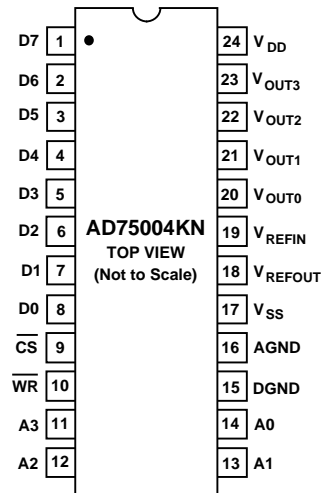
D7 1
D6 2
D5 3
D4 4
D3 5
D2 6
D1 7
D0 8
$\overline{CS}$ 9
$\overline{WR}$ 10
A3 11
A2 12

AD75004KN
TOP VIEW
(Not to Scale)

24 $V_{DD}$
23 $V_{OUT3}$
22 $V_{OUT2}$
21 $V_{OUT1}$
20 $V_{OUT0}$
19 $V_{REFIN}$
18 $V_{REFOUT}$
17 $V_{SS}$
16 AGND
15 DGND
14 A0
13 A1